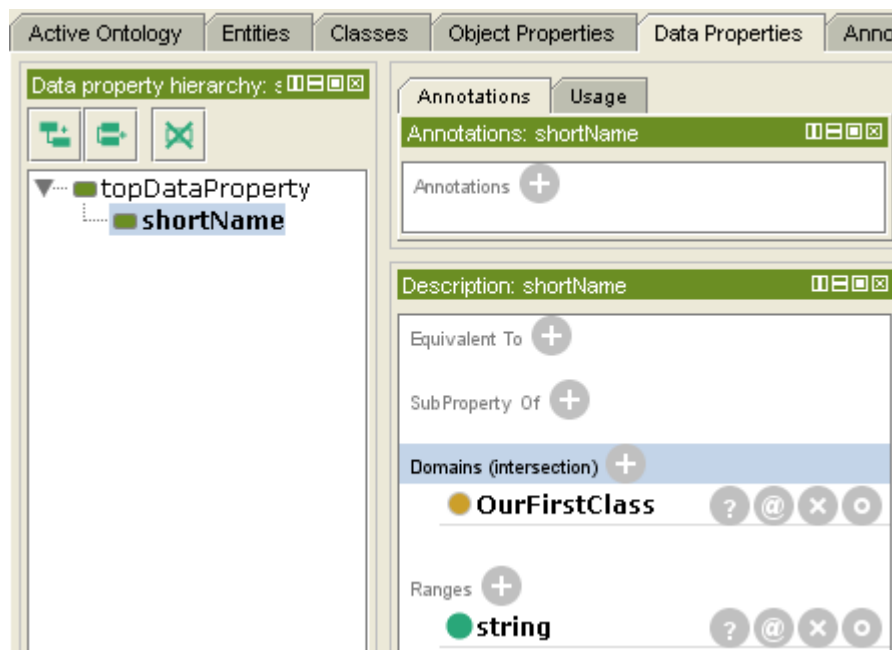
Active Ontology | Entities | Classes | Object Properties | Data Properties | Anno

Data property hierarchy: s

topDataProperty
shortName

Annotations | Usage

Annotations: shortName

Annotations

Description: shortName

Equivalent To

SubProperty Of

Domains (intersection)

OurFirstClass

? @ × o

Ranges

string

? @ × o